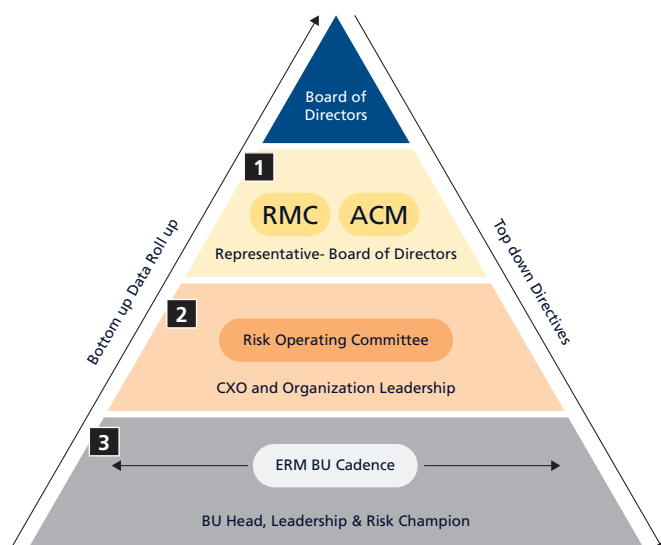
Board of Directors

1

RMC ACM

Representative- Board of Directors

2

Risk Operating Committee

CXO and Organization Leadership

3

ERM BU Cadence

BU Head, Leadership & Risk Champion

Bottom up Data Roll up

Top down Directives